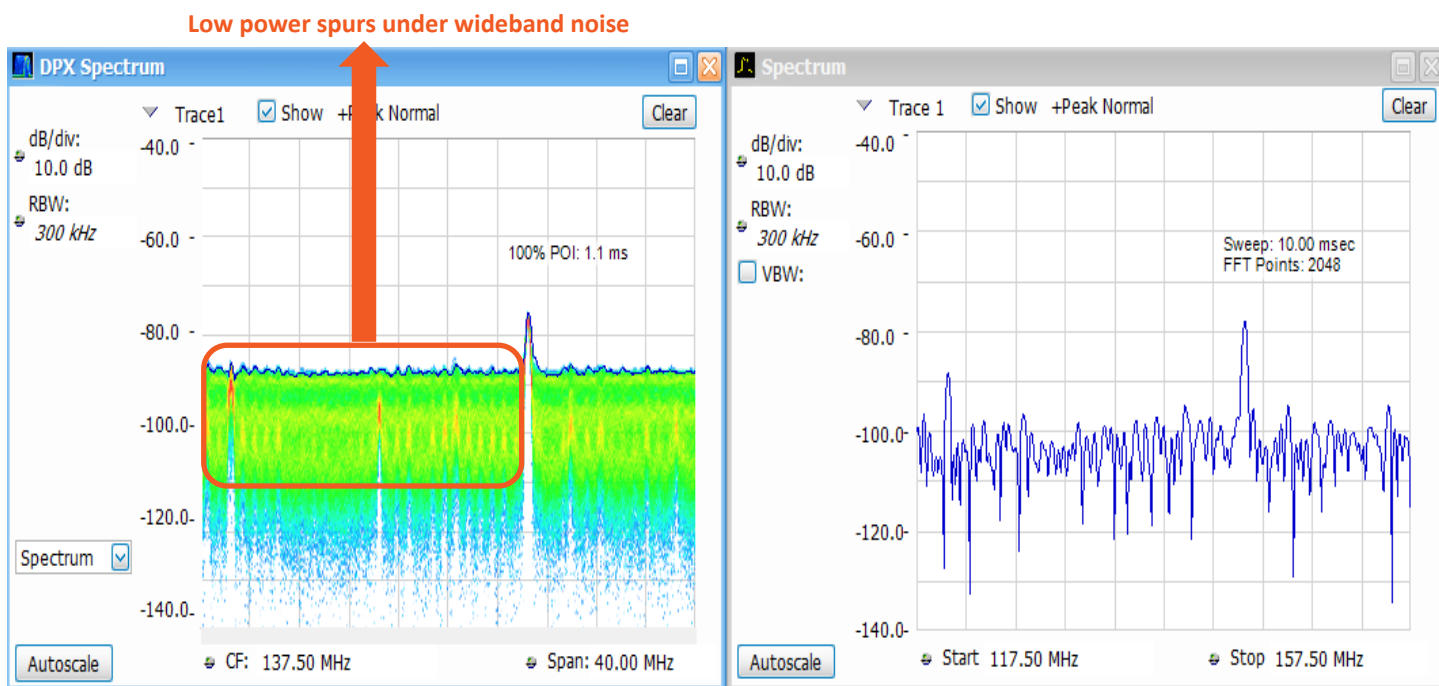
Low power spurs under wideband noise

DPX Spectrum

Trace1 Show +P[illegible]k Normal Clear

dB/div:
10.0 dB

RBW:
300 kHz

-40.0
-60.0
-80.0
-100.0
-120.0
-140.0

100% POI: 1.1 ms

Spectrum

Autoscale

CF: 137.50 MHz

Span: 40.00 MHz

Spectrum

Trace 1 Show +Peak Normal Clear

dB/div:
10.0 dB

RBW:
300 kHz

VBW:

-40.0
-60.0
-80.0
-100.0
-120.0
-140.0

Sweep: 10.00 msec
FFT Points: 2048

Autoscale

Start 117.50 MHz

Stop 157.50 MHz